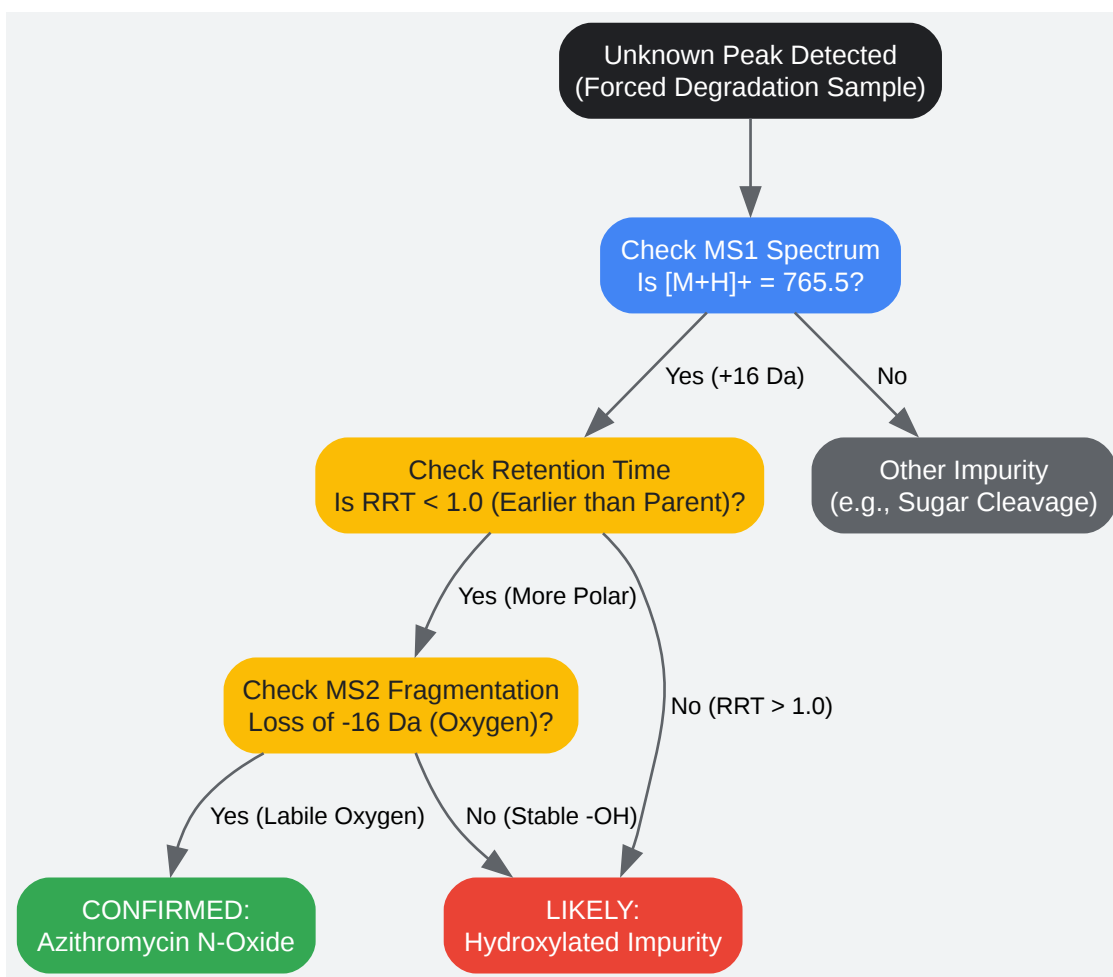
Unknown Peak Detected
(Forced Degradation Sample)

Check MS1 Spectrum
Is [M+H]+ = 765.5?

Yes (+16 Da)

No

Check Retention Time
Is RRT < 1.0 (Earlier than Parent)?

Other Impurity
(e.g., Sugar Cleavage)

Yes (More Polar)

No (RRT > 1.0)

Check MS2 Fragmentation
Loss of -16 Da (Oxygen)?

Yes (Labile Oxygen)

No (Stable -OH)

CONFIRMED:
Azithromycin N-Oxide

LIKELY:
Hydroxylated Impurity